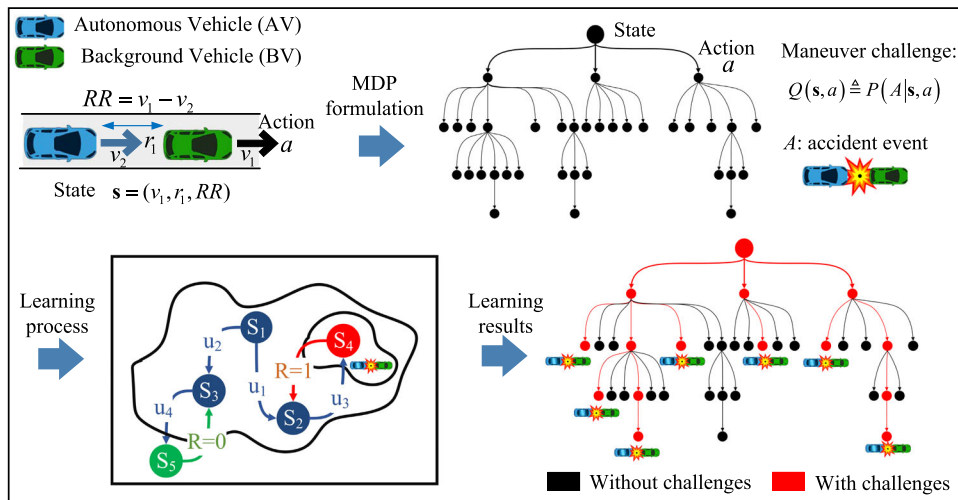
Autonomous Vehicle (AV)
Background Vehicle (BV)

$RR = v_1 - v_2$

$r_1$ $v_2$ $v_1$

Action $a$

State $\mathbf{s} = (v_1, r_1, RR)$

MDP formulation

State

Action $a$

Maneuver challenge:
$Q(\mathbf{s}, a) \triangleq P(A | \mathbf{s}, a)$

$A$: accident event

Learning process

$S_1$ $u_2$ $S_3$ $u_1$ $u_4$ R=0 $S_5$ $S_2$ $u_3$ R=1 $S_4$

Learning results

Without challenges
With challenges